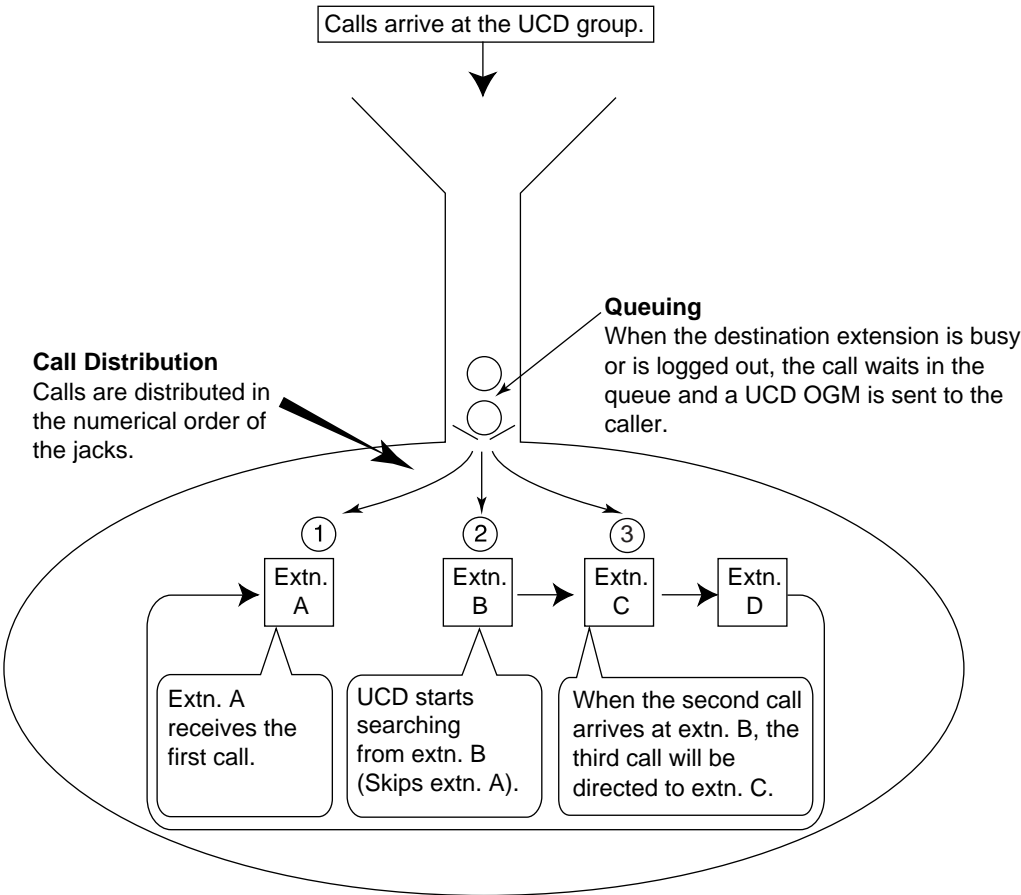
Calls arrive at the UCD group.

Queuing
When the destination extension is busy or is logged out, the call waits in the queue and a UCD OGM is sent to the caller.

Call Distribution
Calls are distributed in the numerical order of the jacks.

1
2
3

Extn. A

Extn. B

Extn. C

Extn. D

Extn. A receives the first call.

UCD starts searching from extn. B (Skips extn. A).

When the second call arrives at extn. B, the third call will be directed to extn. C.